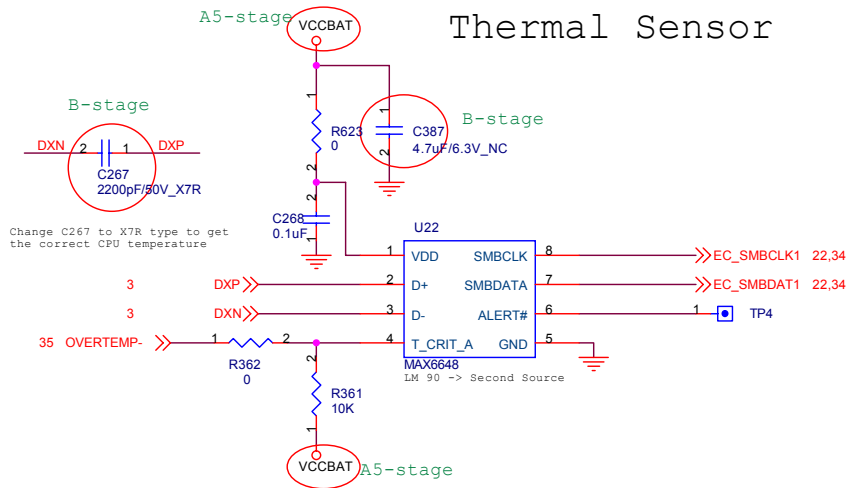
A5-stage
VCCBAT

Thermal Sensor

B-stage
DXN 2 1 DXP
C267
2200pF/50V_X7R

Change C267 to X7R type to get the correct CPU temperature

1
R623
0
2

B-stage
C387
4.7uF/6.3V_NC
1
2

2
C268
0.1uF
1

U22
1 VDD SMBCLK 8 EC_SMBCLK1 22,34
3 DXP 2 D+ SMBDATA 7 EC_SMBDAT1 22,34
3 DXN 3 D- ALERT# 6 1 TP4
35 OVERTEMP- 1 R362 0 2 4 T_CRIT_A GND 5
MAX6648
LM 90 -> Second Source

2
R361
10K
1

VCCBAT
A5-stage